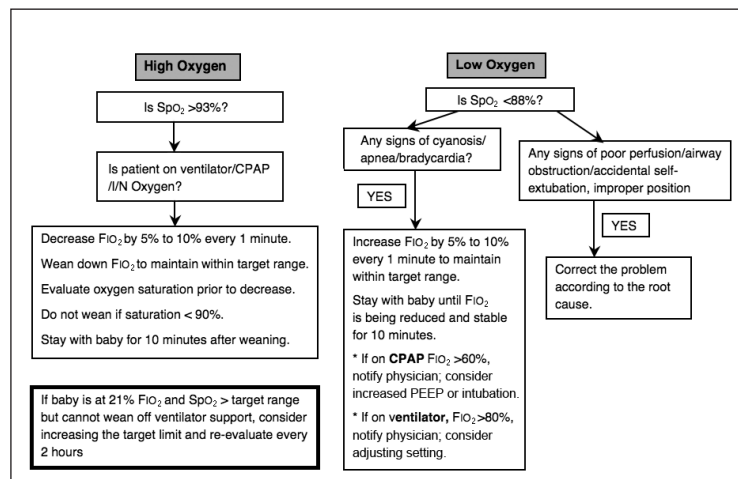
High Oxygen

Is $SpO_2$ >93%?

Is patient on ventilator/CPAP /I/N Oxygen?

Decrease $FIO_2$ by 5% to 10% every 1 minute.

Wean down $FIO_2$ to maintain within target range.

Evaluate oxygen saturation prior to decrease.

Do not wean if saturation < 90%.

Stay with baby for 10 minutes after weaning.

If baby is at 21% $FIO_2$ and $SpO_2$ > target range but cannot wean off ventilator support, consider increasing the target limit and re-evaluate every 2 hours

Low Oxygen

Is $SpO_2$ <88%?

Any signs of cyanosis/ apnea/bradycardia?

YES

Increase $FIO_2$ by 5% to 10% every 1 minute to maintain within target range.

Stay with baby until $FIO_2$ is being reduced and stable for 10 minutes.

* If on **CPAP** $FIO_2$ >60%, notify physician; consider increased PEEP or intubation.

* If on **ventilator,** $FIO_2$ >80%, notify physician; consider adjusting setting.

Any signs of poor perfusion/airway obstruction/accidental self-extubation, improper position

YES

Correct the problem according to the root cause.